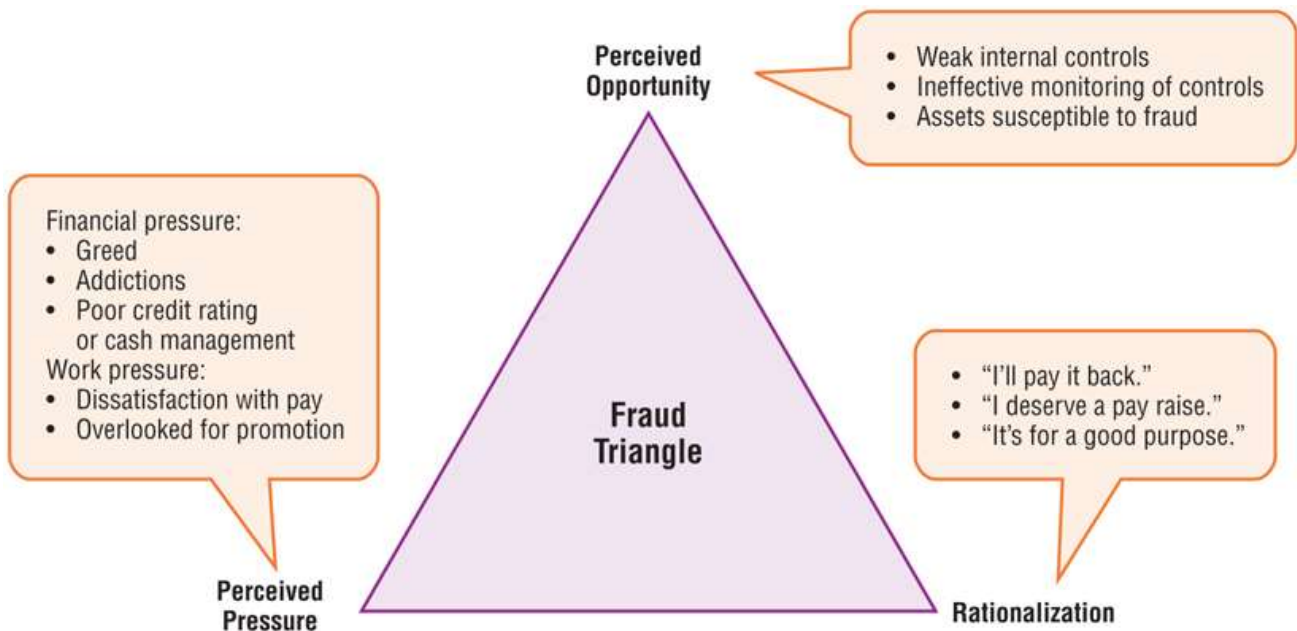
Perceived Opportunity

- Weak internal controls
- Ineffective monitoring of controls
- Assets susceptible to fraud

Financial pressure:
- Greed
- Addictions
- Poor credit rating or cash management

Work pressure:
- Dissatisfaction with pay
- Overlooked for promotion

Fraud Triangle

- "I'll pay it back."
- "I deserve a pay raise."
- "It's for a good purpose."

Perceived Pressure

Rationalization